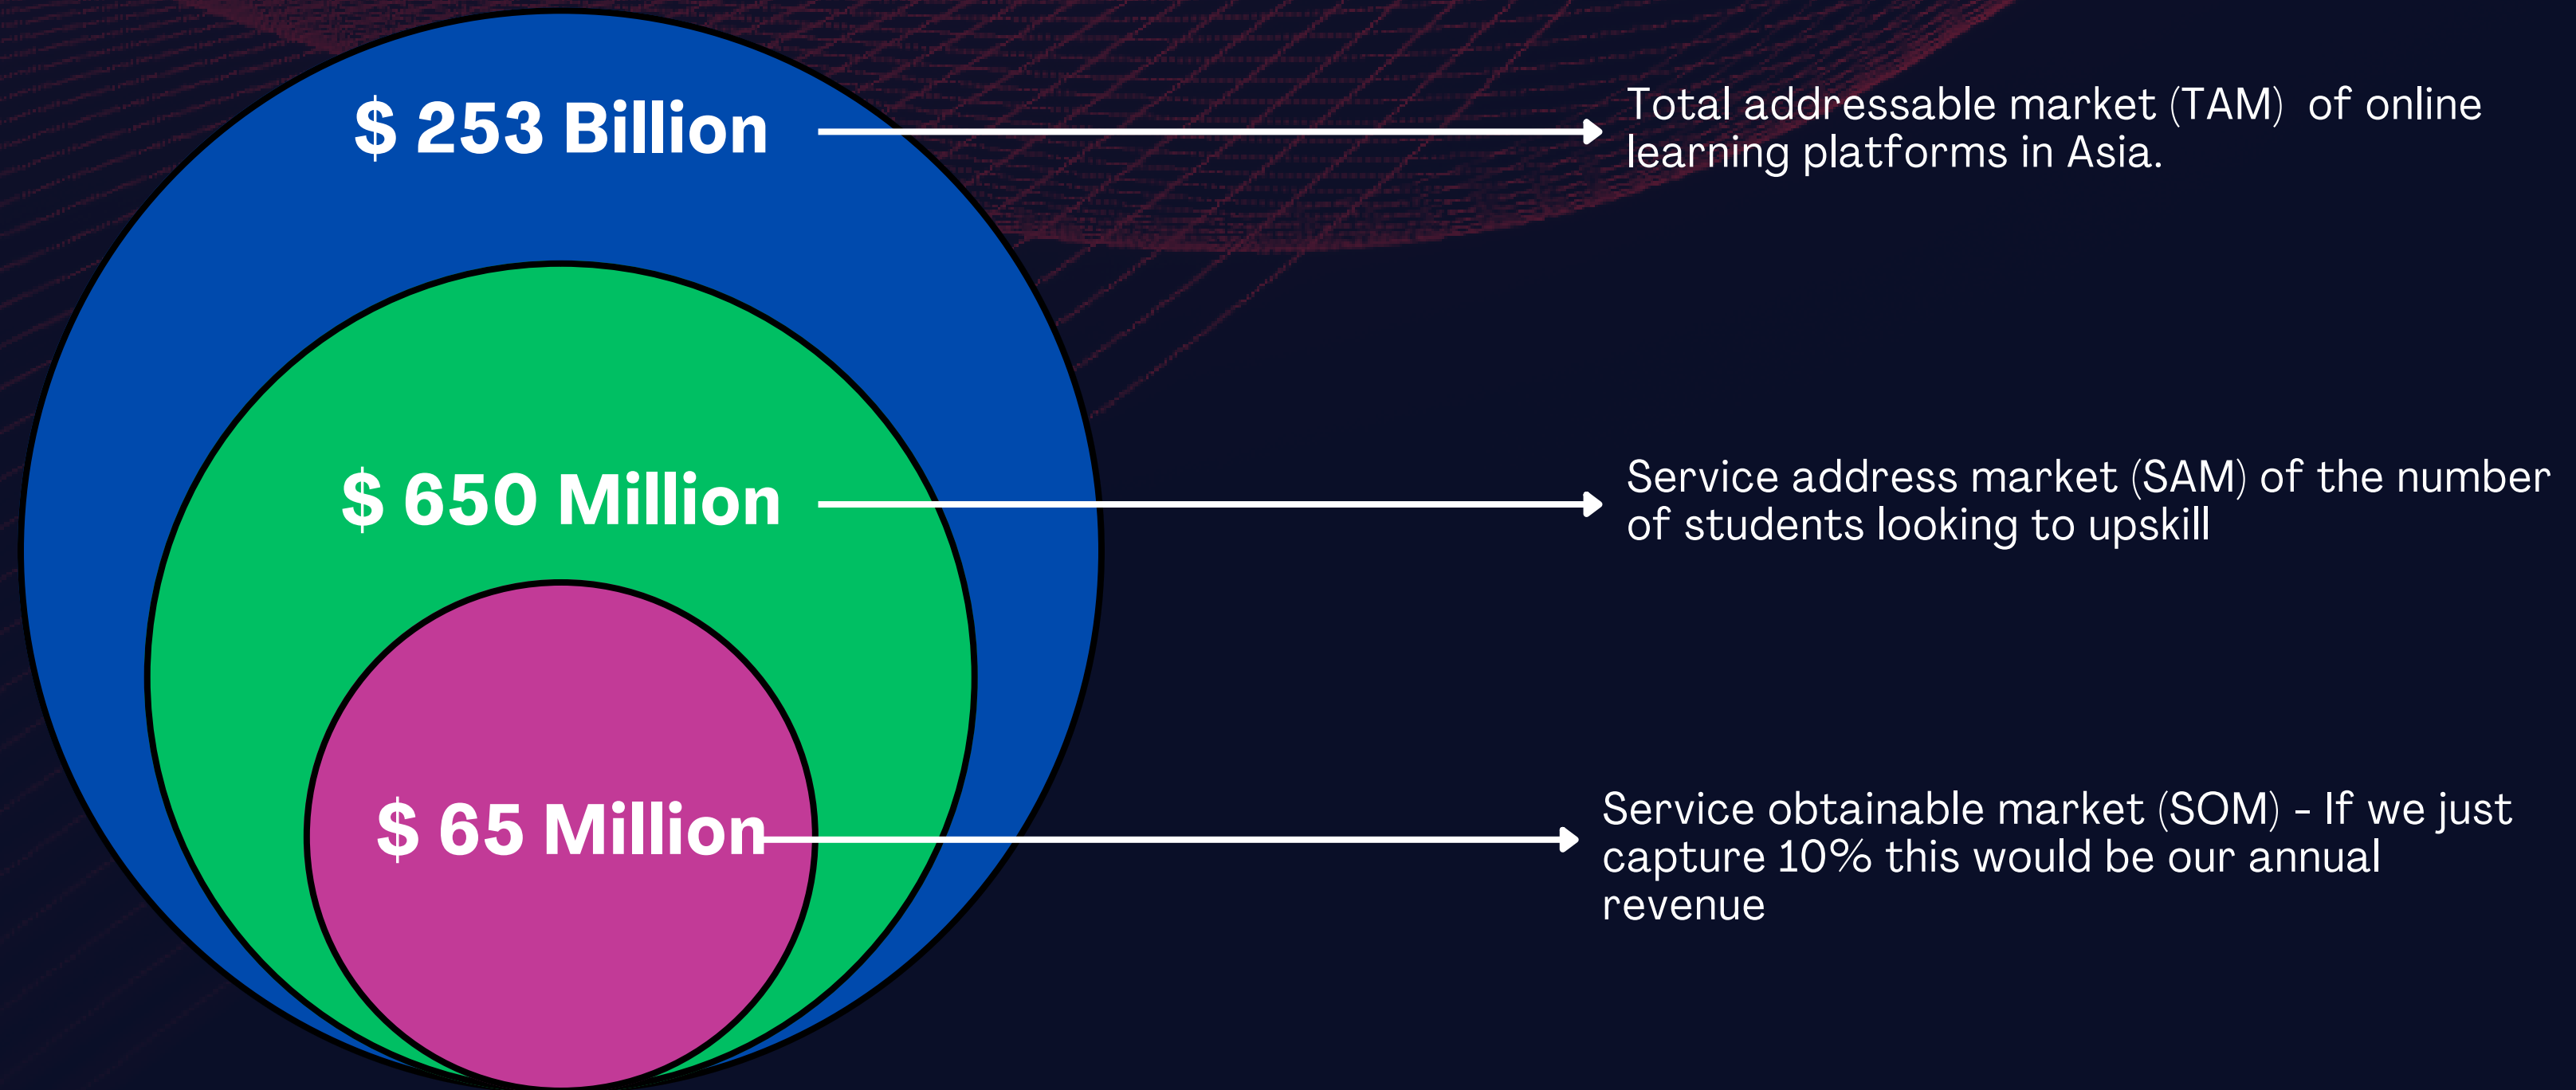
$ 253 Billion

Total addressable market (TAM) of online learning platforms in Asia.

$ 650 Million

Service address market (SAM) of the number of students looking to upskill

$ 65 Million

Service obtainable market (SOM) - If we just capture 10% this would be our annual revenue